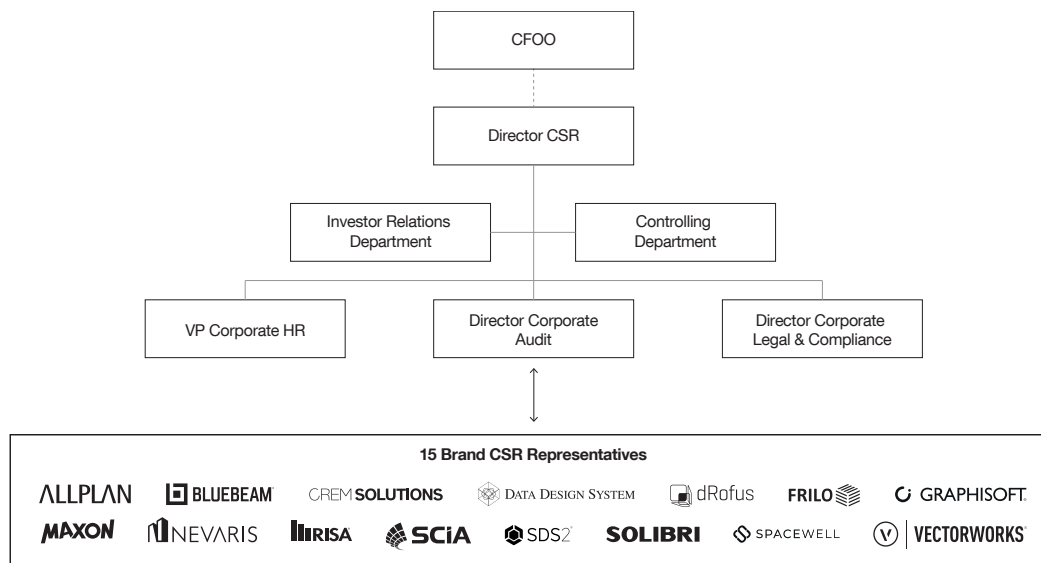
CFOO

Director CSR

Investor Relations Department

Controlling Department

VP Corporate HR

Director Corporate Audit

Director Corporate Legal & Compliance

15 Brand CSR Representatives

ALLPLAN BLUEBEAM CREMSOLUTIONS DATA DESIGN SYSTEM dRofus FRILO GRAPHISOFT.

MAXON NEVARIS RISA SCIA SDS2 SOLIBRI SPACEWELL VECTORWORKS